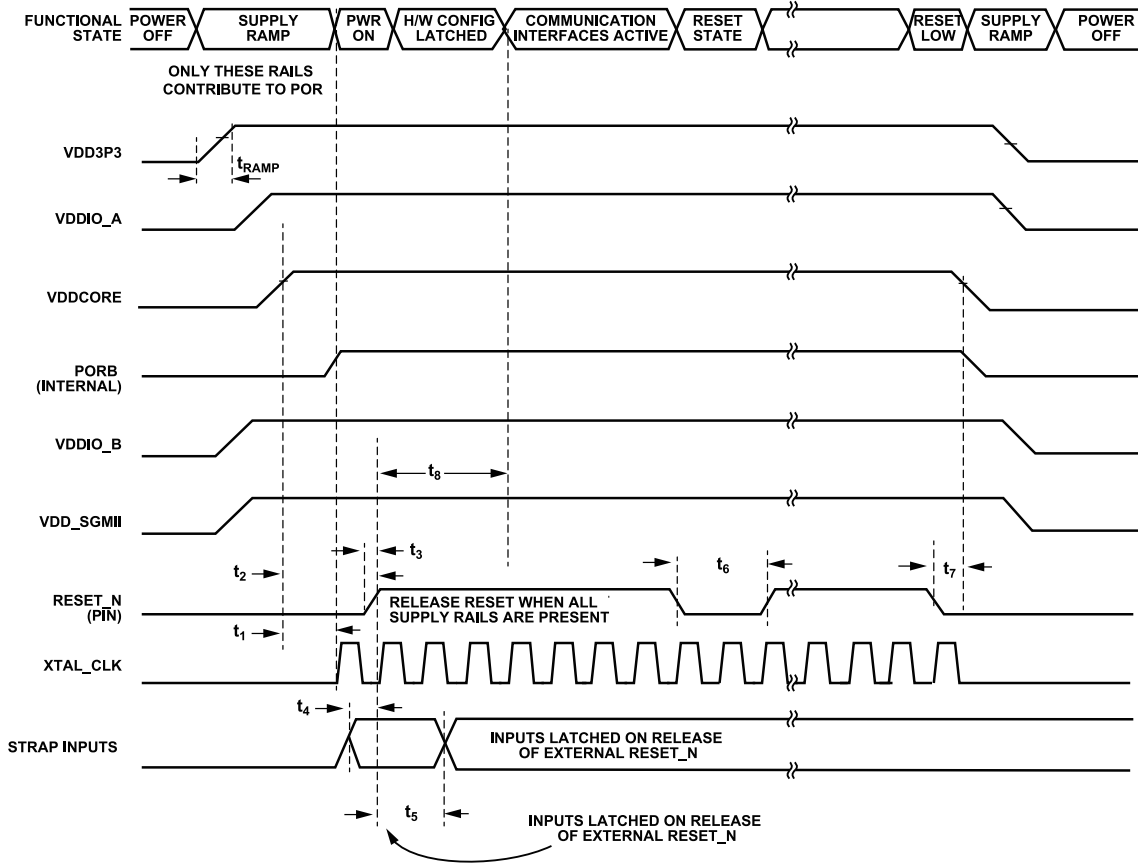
FUNCTIONAL STATE
POWER OFF
SUPPLY RAMP
PWR ON
H/W CONFIG LATCHED
COMMUNICATION INTERFACES ACTIVE
RESET STATE
RESET LOW
SUPPLY RAMP
POWER OFF

ONLY THESE RAILS CONTRIBUTE TO POR

VDD3P3
$t_{RAMP}$
VDDIO_A
VDDCORE
PORB (INTERNAL)
VDDIO_B
$t_8$
VDD_SGMII
$t_3$
$t_6$
$t_7$
$t_2$
RESET_N (PIN)
RELEASE RESET WHEN ALL SUPPLY RAILS ARE PRESENT
$t_1$
XTAL_CLK
$t_4$
STRAP INPUTS
INPUTS LATCHED ON RELEASE OF EXTERNAL RESET_N
$t_5$
INPUTS LATCHED ON RELEASE OF EXTERNAL RESET_N